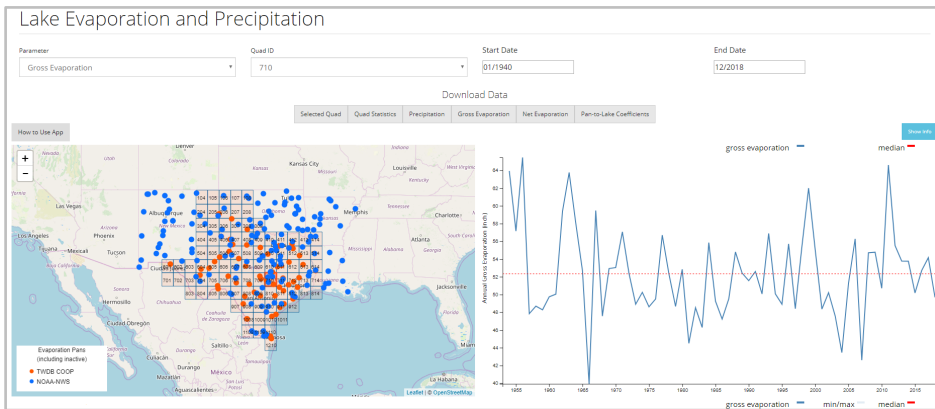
Lake Evaporation and Precipitation

Parameter
Gross Evaporation

Quad ID
710

Start Date
01/1940

End Date
12/2018

Download Data

Selected Quad | Quad Statistics | Precipitation | Gross Evaporation | Net Evaporation | Pan-to-Lake Coefficients

How to Use App

Show Info

+
−

Kansas City
Louisville
Las Vegas
Albuquerque
Memphis
Charlotte
Los Angeles
Mexicali
Atlanta
Tucson
Ciudad Juárez
Hermosillo
Jacksonville
Ciudad Obregón
Saltillo
México

104 105 106 107
204 205 206 207 208
404 405 406 407 408
504 505 506 507 508
603 604 605 606 607 608
701 702 703 704 705 706 707 708
803 804 805 806 807 808
510 511 512
610 611 612
710 711 712
810 811 812
910 911 912
1010
1110
1210

Evaporation Pans (including inactive)
TWDB COOP
NOAA-NWS

Leaflet | © OpenStreetMap

gross evaporation
median

Annual Gross Evaporation (inch)

64
62
60
58
56
54
52
50
48
46
44
42
40

1955
1960
1965
1970
1975
1980
1985
1990
1995
2000
2005
2010
2015

gross evaporation
min/max
median